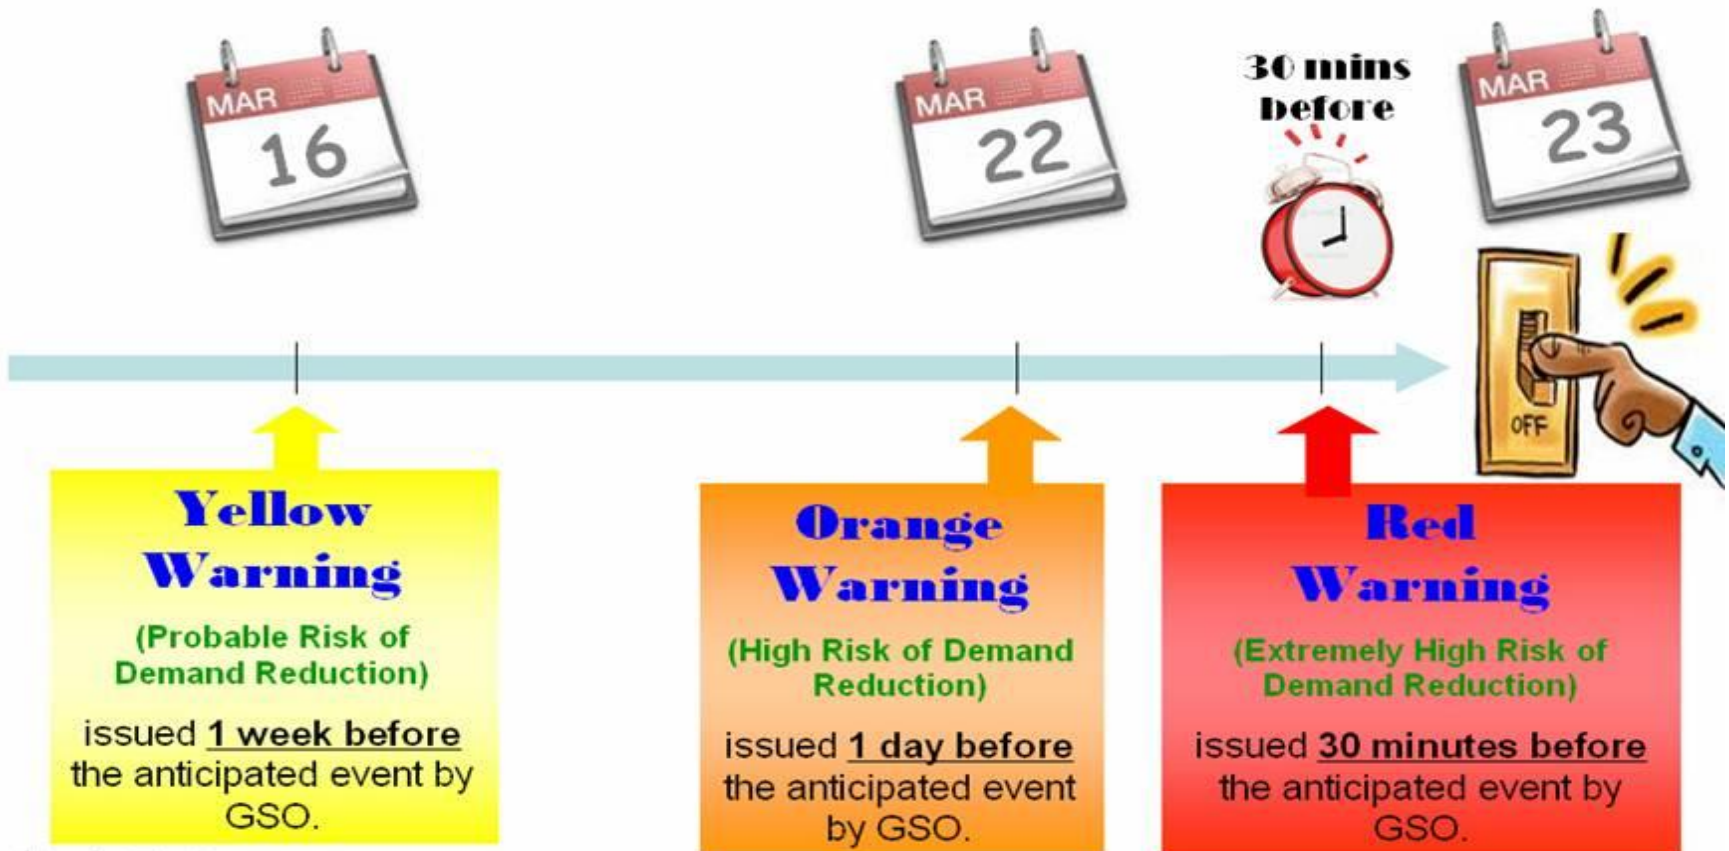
MAR
16

MAR
22

30 mins before

MAR
23

OFF

Yellow Warning
(Probable Risk of Demand Reduction)
issued 1 week before the anticipated event by GSO.

Orange Warning
(High Risk of Demand Reduction)
issued 1 day before the anticipated event by GSO.

Red Warning
(Extremely High Risk of Demand Reduction)
issued 30 minutes before the anticipated event by GSO.